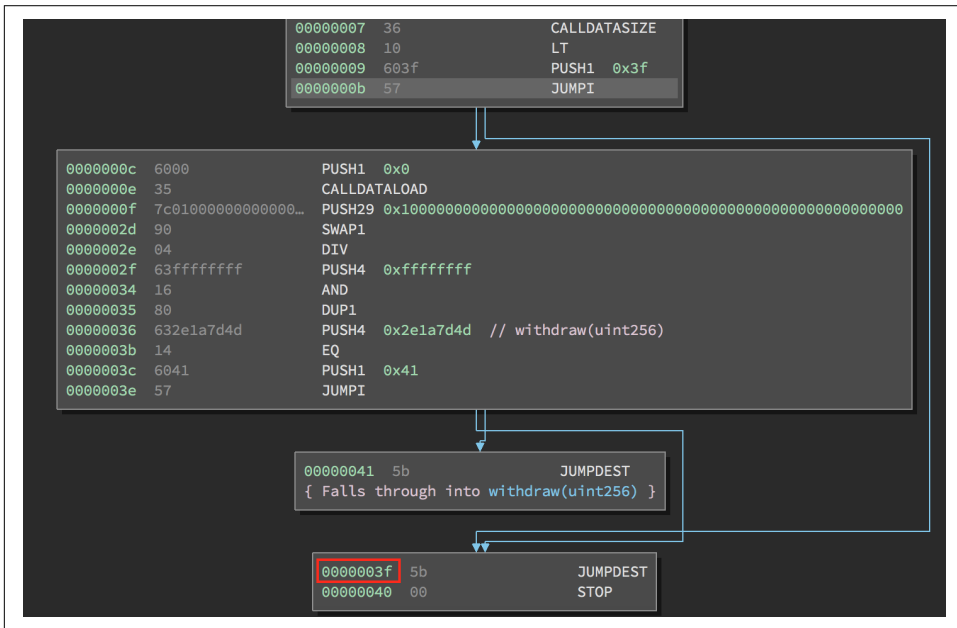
00000007 36 CALLDATASIZE
00000008 10 LT
00000009 603f PUSH1 0x3f
0000000b 57 JUMPI

0000000c 6000 PUSH1 0x0
0000000e 35 CALLDATALOAD
0000000f 7c0100000000000... PUSH29 0x100000000000000000000000000000000000000000000000000000000
0000002d 90 SWAP1
0000002e 04 DIV
0000002f 63ffffffff PUSH4 0xffffffff
00000034 16 AND
00000035 80 DUP1
00000036 632e1a7d4d PUSH4 0x2e1a7d4d // withdraw(uint256)
0000003b 14 EQ
0000003c 6041 PUSH1 0x41
0000003e 57 JUMPI

00000041 5b JUMPDEST
{ Falls through into withdraw(uint256) }

0000003f 5b JUMPDEST
00000040 00 STOP